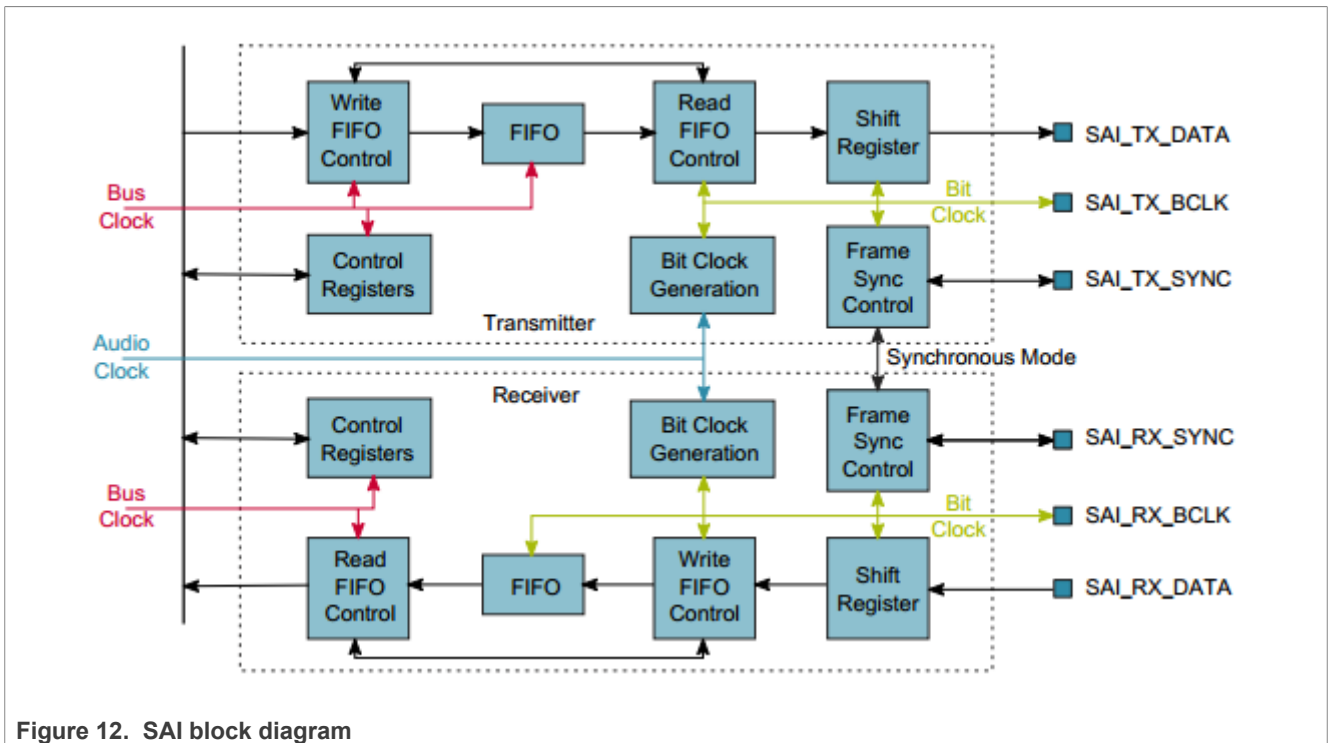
Write FIFO Control

FIFO

Read FIFO Control

Shift Register

SAI_TX_DATA

Bus Clock

Bit Clock

SAI_TX_BCLK

Control Registers

Bit Clock Generation

Frame Sync Control

SAI_TX_SYNC

Transmitter

Audio Clock

Synchronous Mode

Receiver

Control Registers

Bit Clock Generation

Frame Sync Control

SAI_RX_SYNC

Bus Clock

Bit Clock

SAI_RX_BCLK

Read FIFO Control

FIFO

Write FIFO Control

Shift Register

SAI_RX_DATA

Figure 12. SAI block diagram